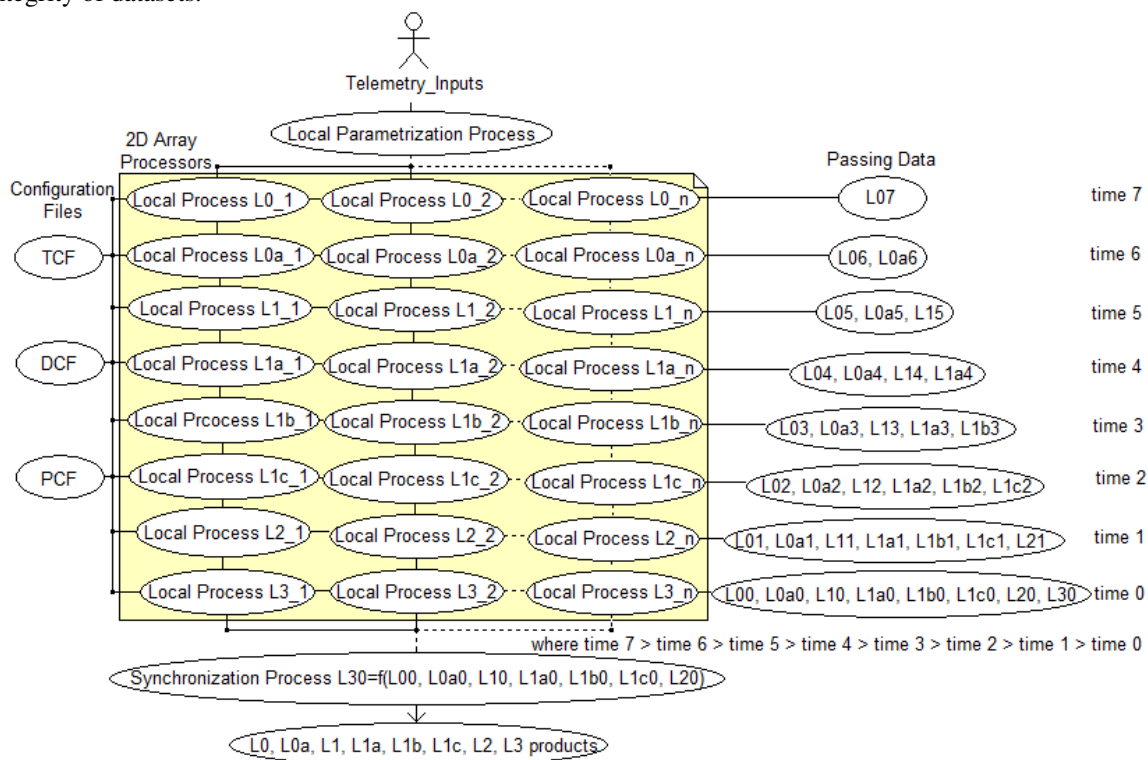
integrity of datasets.

Telemetry_Inputs

Local Parametrization Process

2D Array Processors

Passing Data

Configuration Files

Local Process L0_1
Local Process L0_2
Local Process L0_n
L07
time 7

TCF
Local Process L0a_1
Local Process L0a_2
Local Process L0a_n
L06, L0a6
time 6

Local Process L1_1
Local Process L1_2
Local Process L1_n
L05, L0a5, L15
time 5

DCF
Local Process L1a_1
Local Process L1a_2
Local Process L1a_n
L04, L0a4, L14, L1a4
time 4

Local Prcocess L1b_1
Local Process L1b_2
Local Process L1b_n
L03, L0a3, L13, L1a3, L1b3
time 3

PCF
Local Process L1c_1
Local Process L1c_2
Local Process L1c_n
L02, L0a2, L12, L1a2, L1b2, L1c2
time 2

Local Process L2_1
Local Process L2_2
Local Process L2_n
L01, L0a1, L11, L1a1, L1b1, L1c1, L21
time 1

Local Process L3_1
Local Process L3_2
Local Process L3_n
L00, L0a0, L10, L1a0, L1b0, L1c0, L20, L30
time 0

where time 7 > time 6 > time 5 > time 4 > time 3 > time 2 > time 1 > time 0

Synchronization Process L30=f(L00, L0a0, L10, L1a0, L1b0, L1c0, L20)

L0, L0a, L1, L1a, L1b, L1c, L2, L3 products